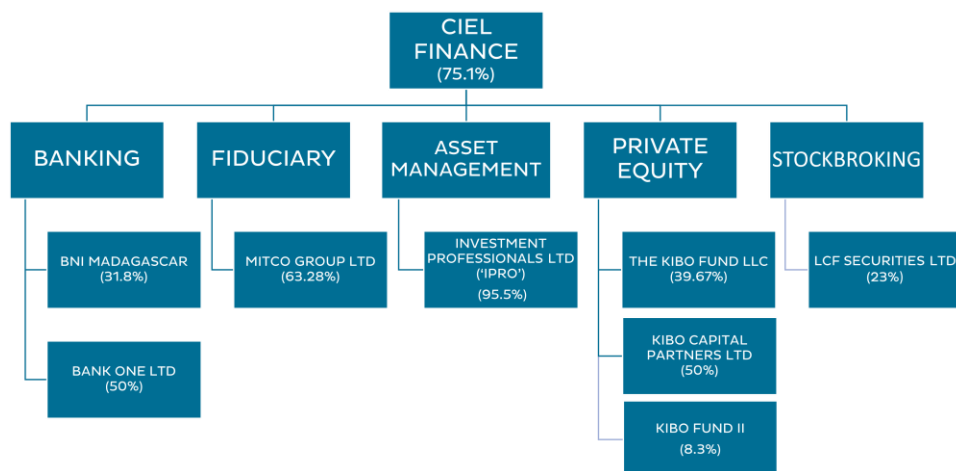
CIEL FINANCE (75.1%)

BANKING

BNI MADAGASCAR (31.8%)

BANK ONE LTD (50%)

FIDUCIARY

MITCO GROUP LTD (63.28%)

ASSET MANAGEMENT

INVESTMENT PROFESSIONALS LTD ('IPRO') (95.5%)

PRIVATE EQUITY

THE KIBO FUND LLC (39.67%)

KIBO CAPITAL PARTNERS LTD (50%)

KIBO FUND II (8.3%)

STOCKBROKING

LCF SECURITIES LTD (23%)